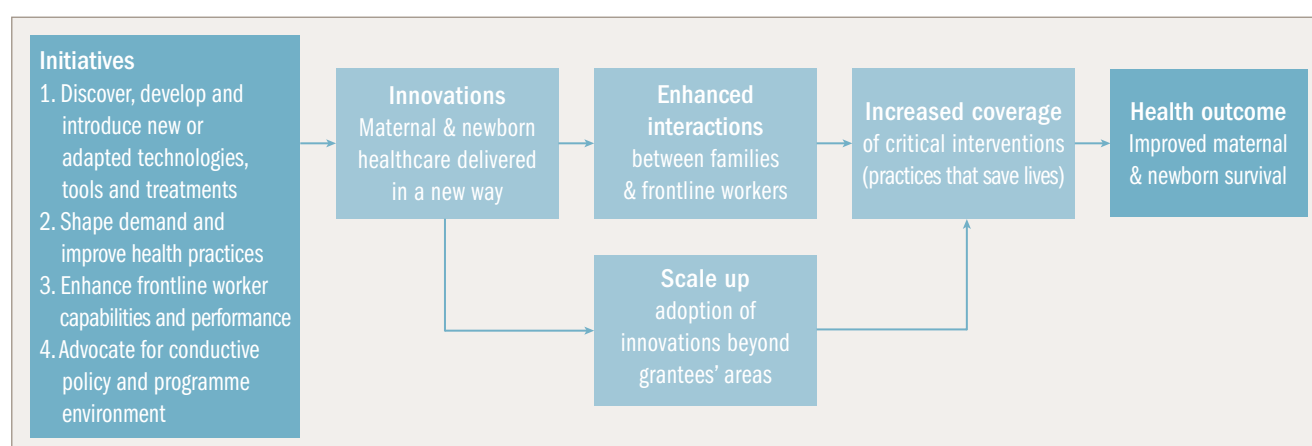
Initiatives
1. Discover, develop and introduce new or adapted technologies, tools and treatments
2. Shape demand and improve health practices
3. Enhance frontline worker capabilities and performance
4. Advocate for conductive policy and programme environment

Innovations
Maternal & newborn healthcare delivered in a new way

Enhanced interactions
between families & frontline workers

Increased coverage
of critical interventions (practices that save lives)

Health outcome
Improved maternal & newborn survival

Scale up
adoption of innovations beyond grantees' areas